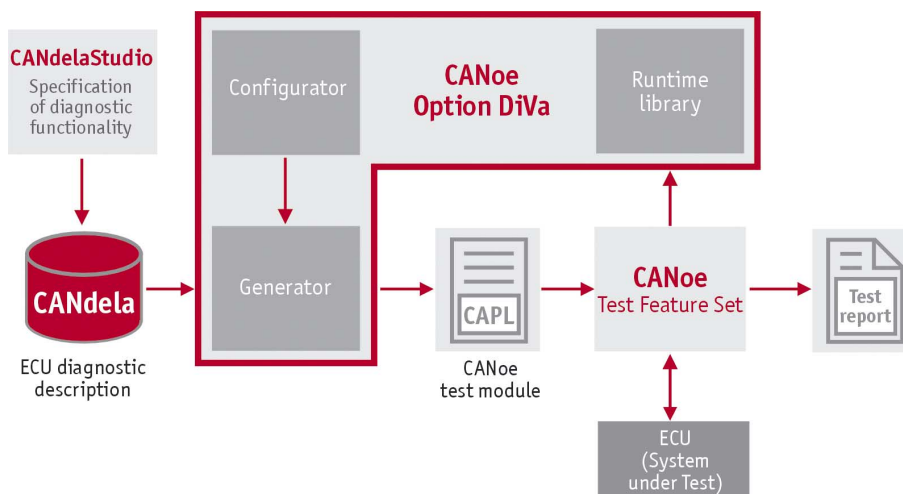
CANdelaStudio
Specification of diagnostic functionality

Configurator

CANoe
Option DiVa

Runtime library

CANdela

ECU diagnostic description

Generator

CAPL

CANoe test module

CANoe
Test Feature Set

Test report

ECU
(System under Test)